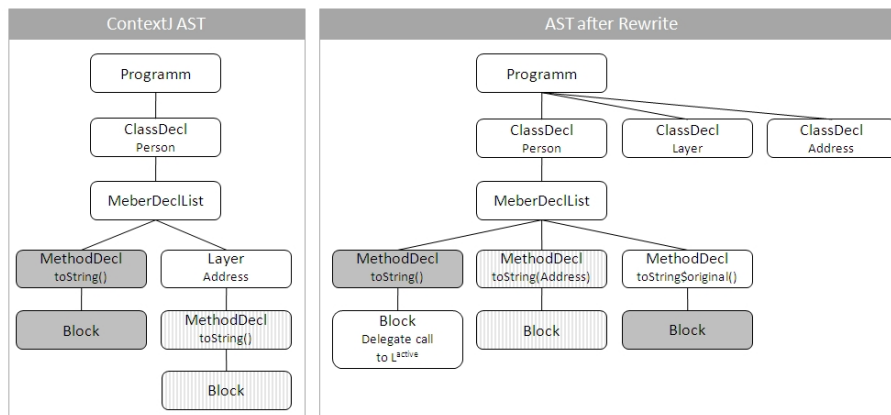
ContextJ AST

Programm

ClassDecl
Person

MeberDeclList

MethodDecl
toString()

Layer
Address

Block

MethodDecl
toString()

Block

AST after Rewrite

Programm

ClassDecl
Person

ClassDecl
Layer

ClassDecl
Address

MeberDeclList

MethodDecl
toString()

MethodDecl
toString(Address)

MethodDecl
toString$original()

Block
Delegate call
to $L^{active}$

Block

Block